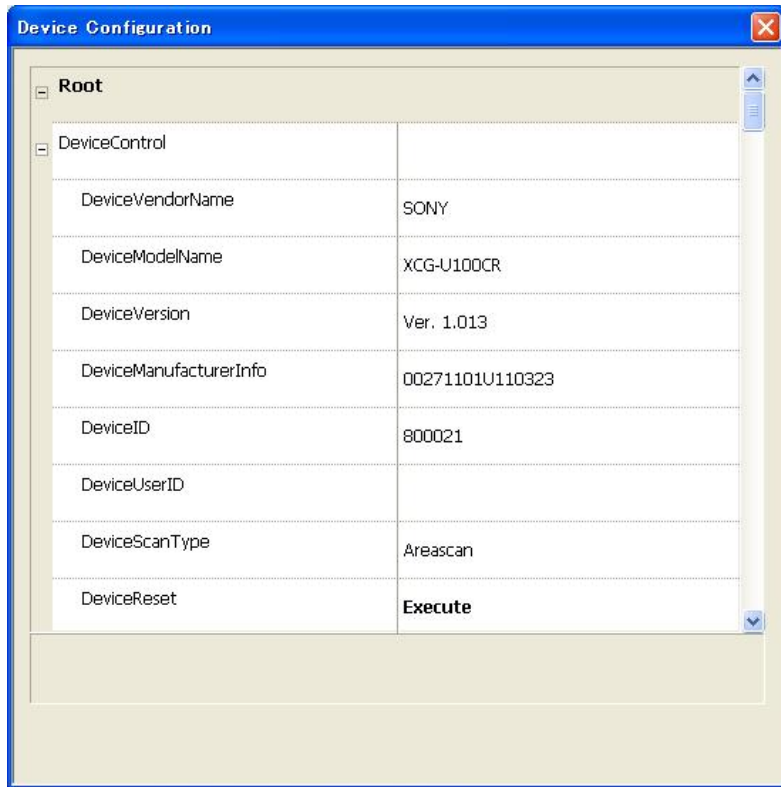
Device Configuration

Root

| DeviceControl | |
|---|---|
| DeviceVendorName | SONY |
| DeviceModelName | XCG-U100CR |
| DeviceVersion | Ver. 1.013 |
| DeviceManufacturerInfo | 00271101U110323 |
| DeviceID | 800021 |
| DeviceUserID | |
| DeviceScanType | Areascan |
| DeviceReset | Execute |